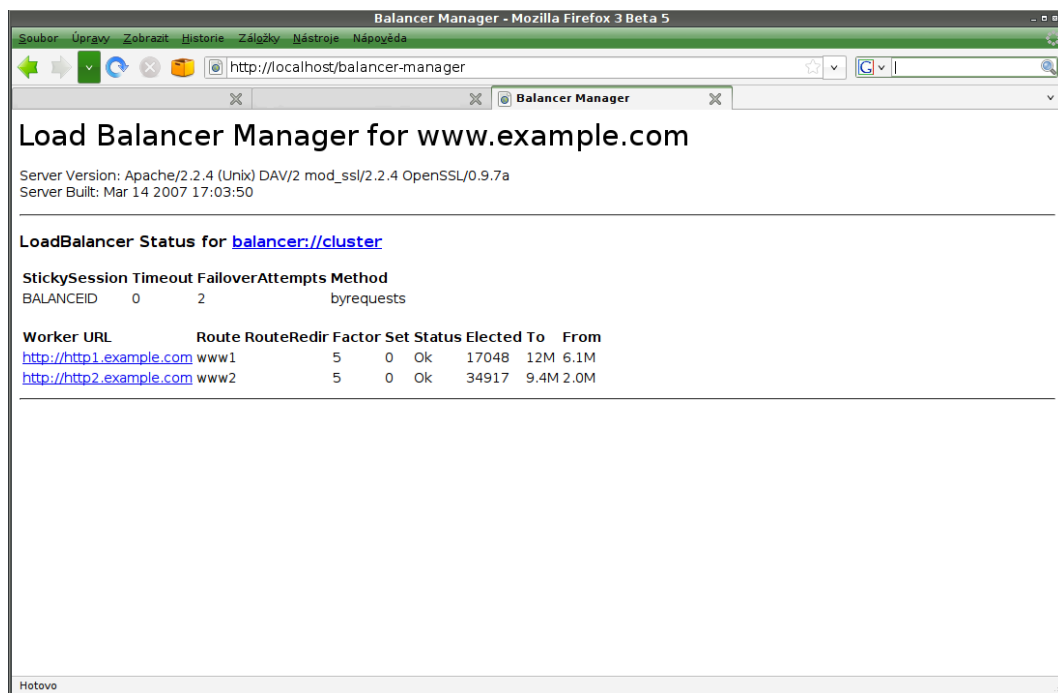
Balancer Manager - Mozilla Firefox 3 Beta 5

Soubor Úpravy Zobrazit Historie Záložky Nástroje Nápověda

http://localhost/balancer-manager

Balancer Manager

Load Balancer Manager for www.example.com

Server Version: Apache/2.2.4 (Unix) DAV/2 mod_ssl/2.2.4 OpenSSL/0.9.7a
Server Built: Mar 14 2007 17:03:50

LoadBalancer Status for balancer://cluster

| StickySession | Timeout | FailoverAttempts | Method |
|---|---|---|---|
| BALANCEID | 0 | 2 | byrequests |

| Worker URL | Route | RouteRedir | Factor | Set | Status | Elected | To | From |
|---|---|---|---|---|---|---|---|---|
| http://http1.example.com | www1 | | 5 | 0 | Ok | 17048 | 12M | 6.1M |
| http://http2.example.com | www2 | | 5 | 0 | Ok | 34917 | 9.4M | 2.0M |

Hotovo